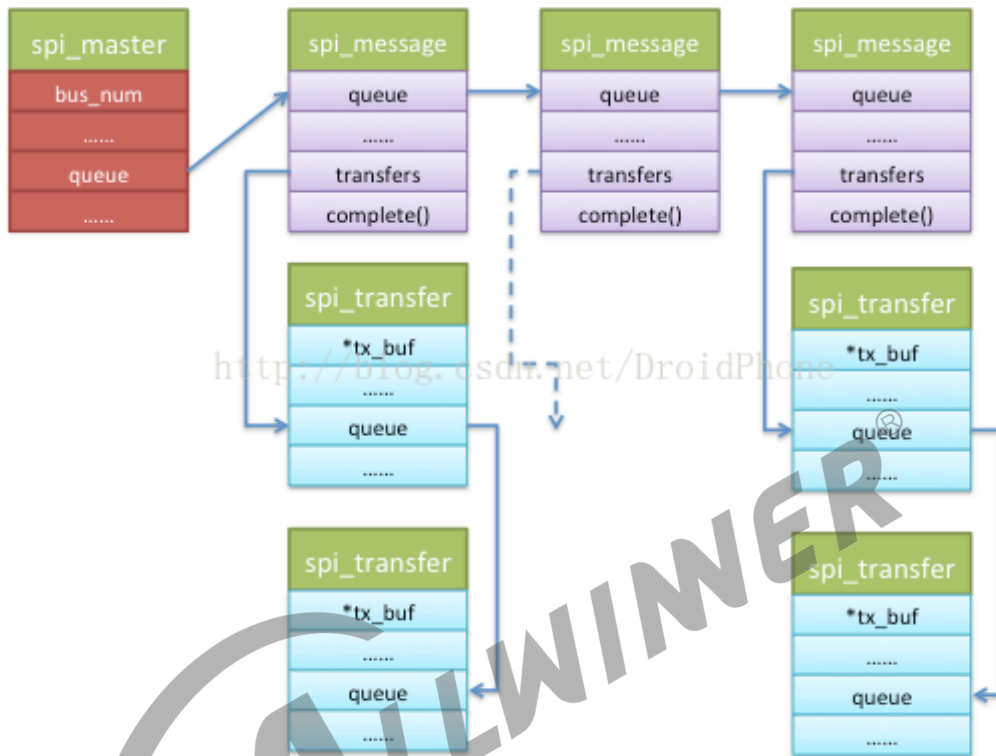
spi_master
bus_num
......
queue
......

spi_message
queue
......
transfers
complete()

spi_message
queue
......
transfers
complete()

spi_message
queue
......
transfers
complete()

spi_transfer
*tx_buf
......
queue
......

spi_transfer
*tx_buf
......
queue
......

spi_transfer
*tx_buf
......
queue
......

spi_transfer
*tx_buf
......
queue
......

http://blog.csdn.net/DroidPhone

LLWINER